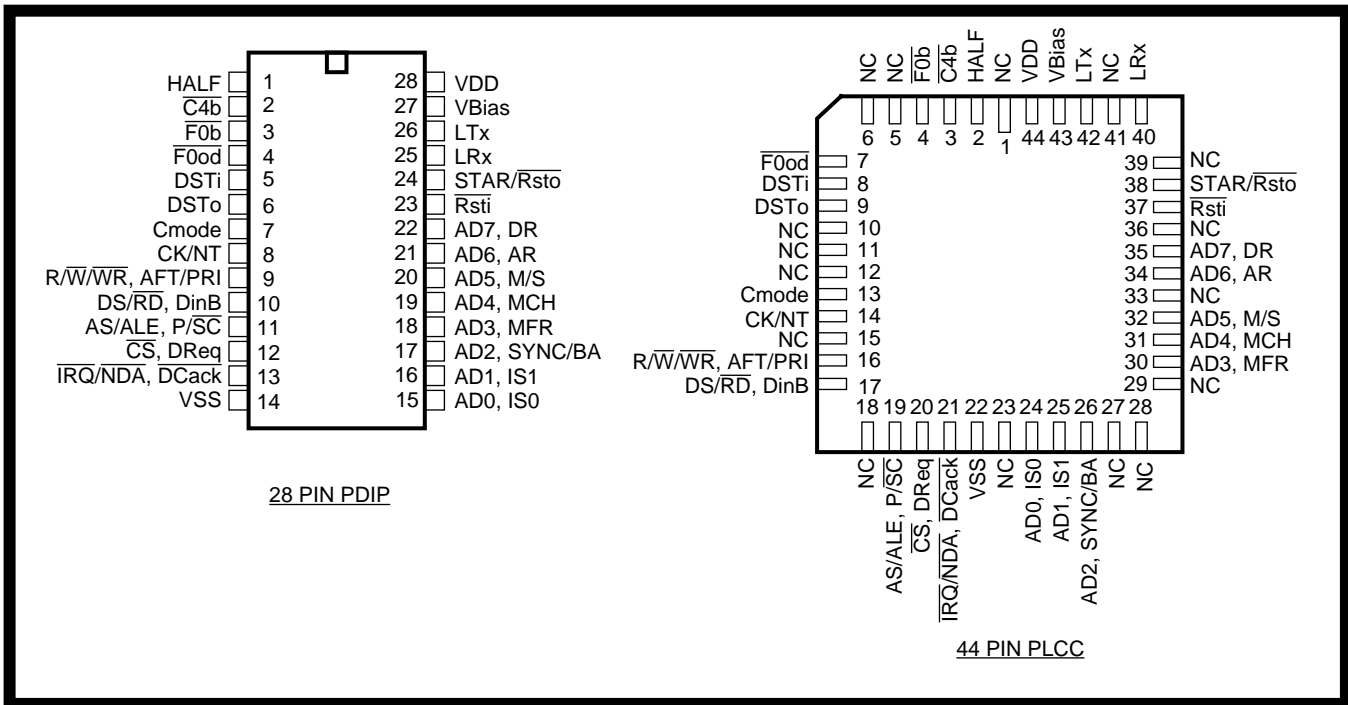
HALF 1
$\overline{C4b}$ 2
$\overline{F0b}$ 3
$\overline{F0od}$ 4
DSTi 5
DSTo 6
Cmode 7
CK/NT 8
R/$\overline{W}$/$\overline{WR}$, AFT/PRI 9
DS/$\overline{RD}$, DinB 10
AS/ALE, P/$\overline{SC}$ 11
$\overline{CS}$, DReq 12
$\overline{IRQ}$/$\overline{NDA}$, $\overline{DCack}$ 13
VSS 14

28 VDD
27 VBias
26 LTx
25 LRx
24 STAR/$\overline{Rsto}$
23 $\overline{Rsti}$
22 AD7, DR
21 AD6, AR
20 AD5, M/S
19 AD4, MCH
18 AD3, MFR
17 AD2, SYNC/BA
16 AD1, IS1
15 AD0, IS0

28 PIN PDIP

NC 6
NC 5
$\overline{F0b}$ 4
$\overline{C4b}$ 3
HALF 2
NC 1
VDD 44
VBias 43
LTx 42
NC 41
LRx 40

$\overline{F0od}$ 7
DSTi 8
DSTo 9
NC 10
NC 11
NC 12
Cmode 13
CK/NT 14
NC 15
R/$\overline{W}$/$\overline{WR}$, AFT/PRI 16
DS/$\overline{RD}$, DinB 17

39 NC
38 STAR/$\overline{Rsto}$
37 $\overline{Rsti}$
36 NC
35 AD7, DR
34 AD6, AR
33 NC
32 AD5, M/S
31 AD4, MCH
30 AD3, MFR
29 NC

18 NC
19 AS/ALE, P/$\overline{SC}$
20 $\overline{CS}$, DReq
21 $\overline{IRQ}$/$\overline{NDA}$, $\overline{DCack}$
22 VSS
23 NC
24 AD0, IS0
25 AD1, IS1
26 AD2, SYNC/BA
27 NC
28 NC

44 PIN PLCC